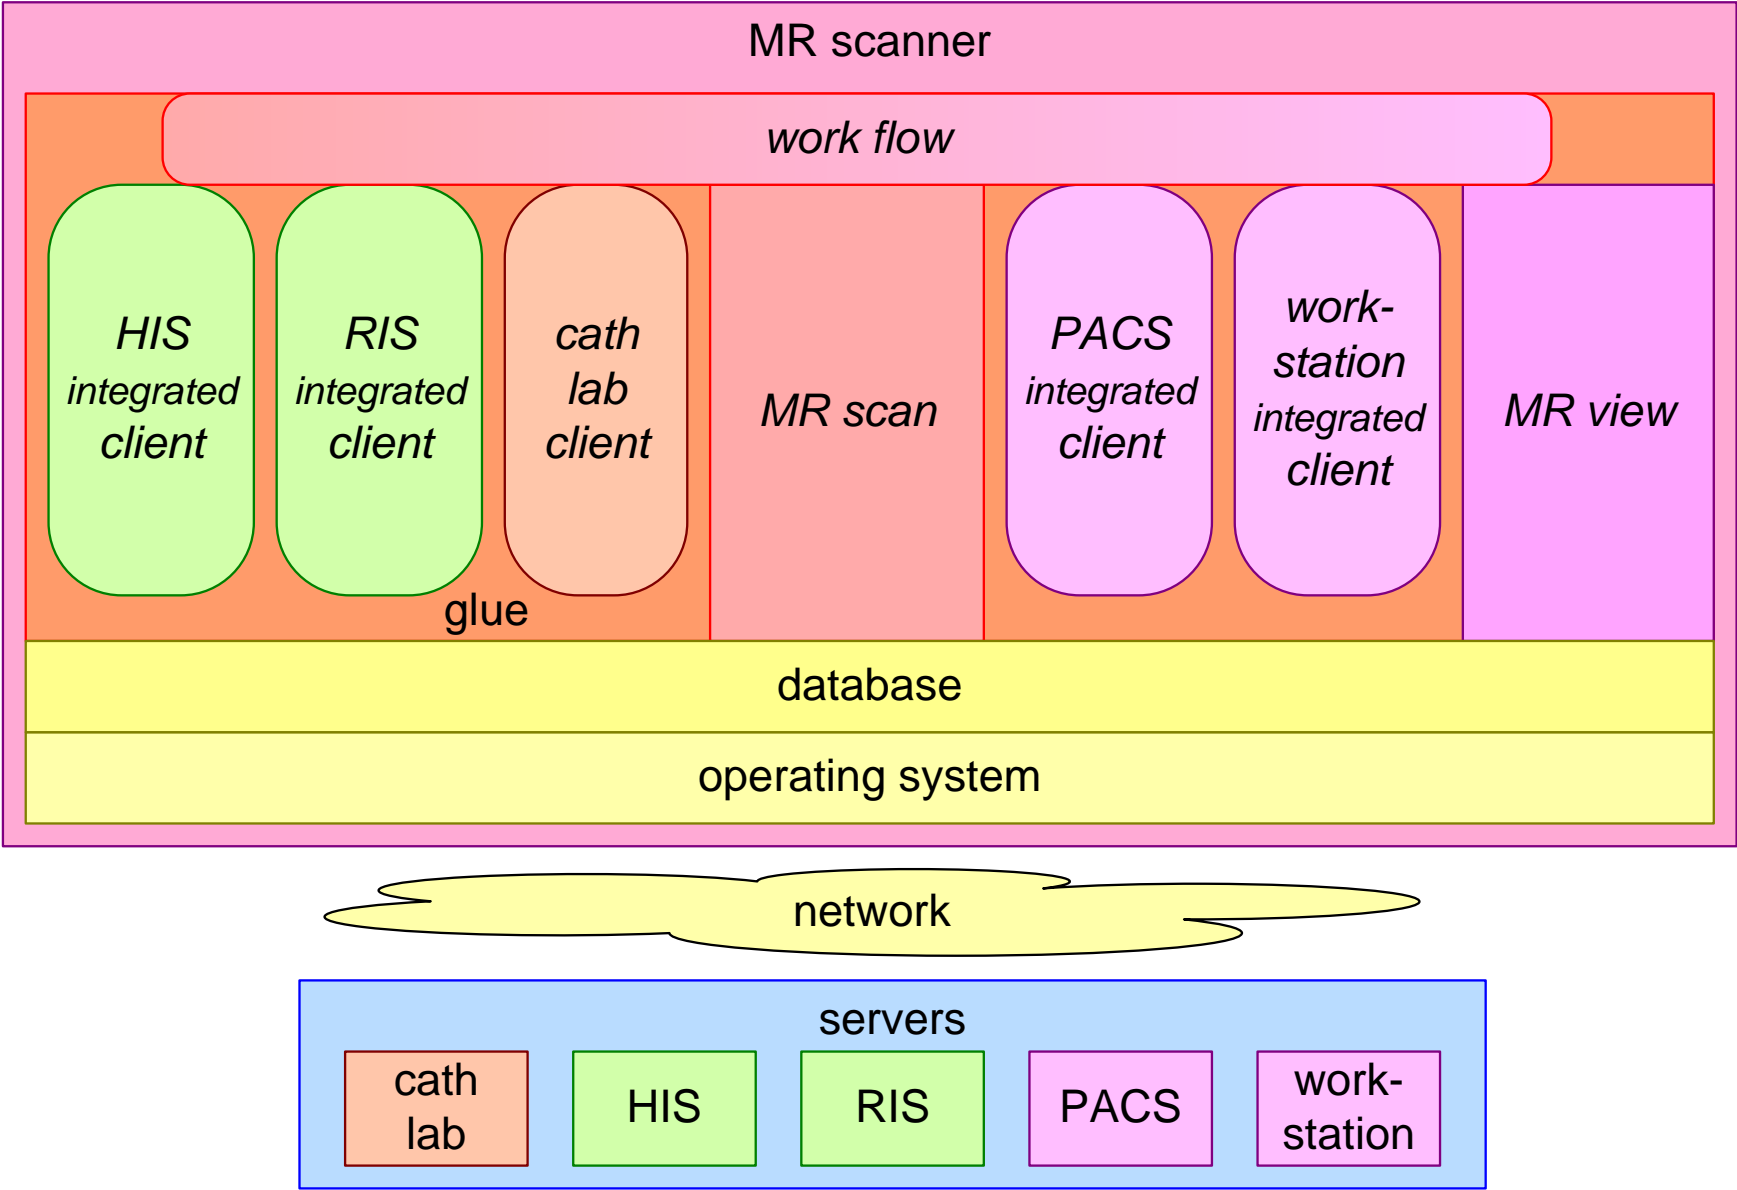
MR scanner

work flow

HIS integrated client

RIS integrated client

cath lab client

MR scan

PACS integrated client

work-station integrated client

MR view

glue

database

operating system

network

servers

cath lab

HIS

RIS

PACS

work-station